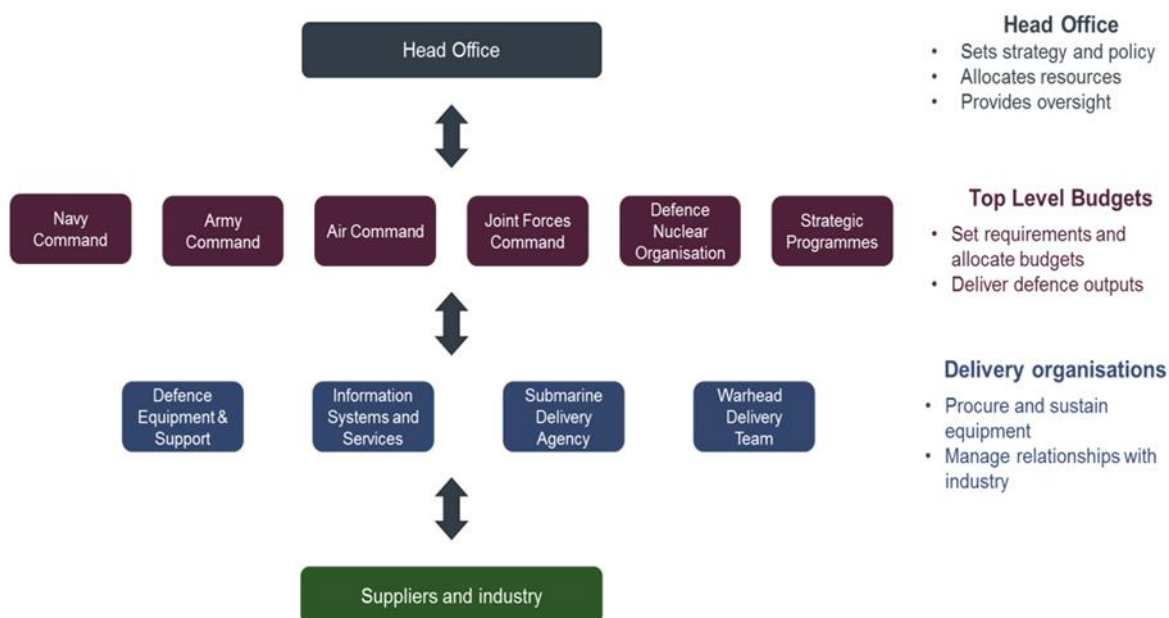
Head Office

Navy Command

Army Command

Air Command

Joint Forces Command

Defence Nuclear Organisation

Strategic Programmes

Defence Equipment & Support

Information Systems and Services

Submarine Delivery Agency

Warhead Delivery Team

Suppliers and industry

Head Office
• Sets strategy and policy
• Allocates resources
• Provides oversight

Top Level Budgets
• Set requirements and allocate budgets
• Deliver defence outputs

Delivery organisations
• Procure and sustain equipment
• Manage relationships with industry